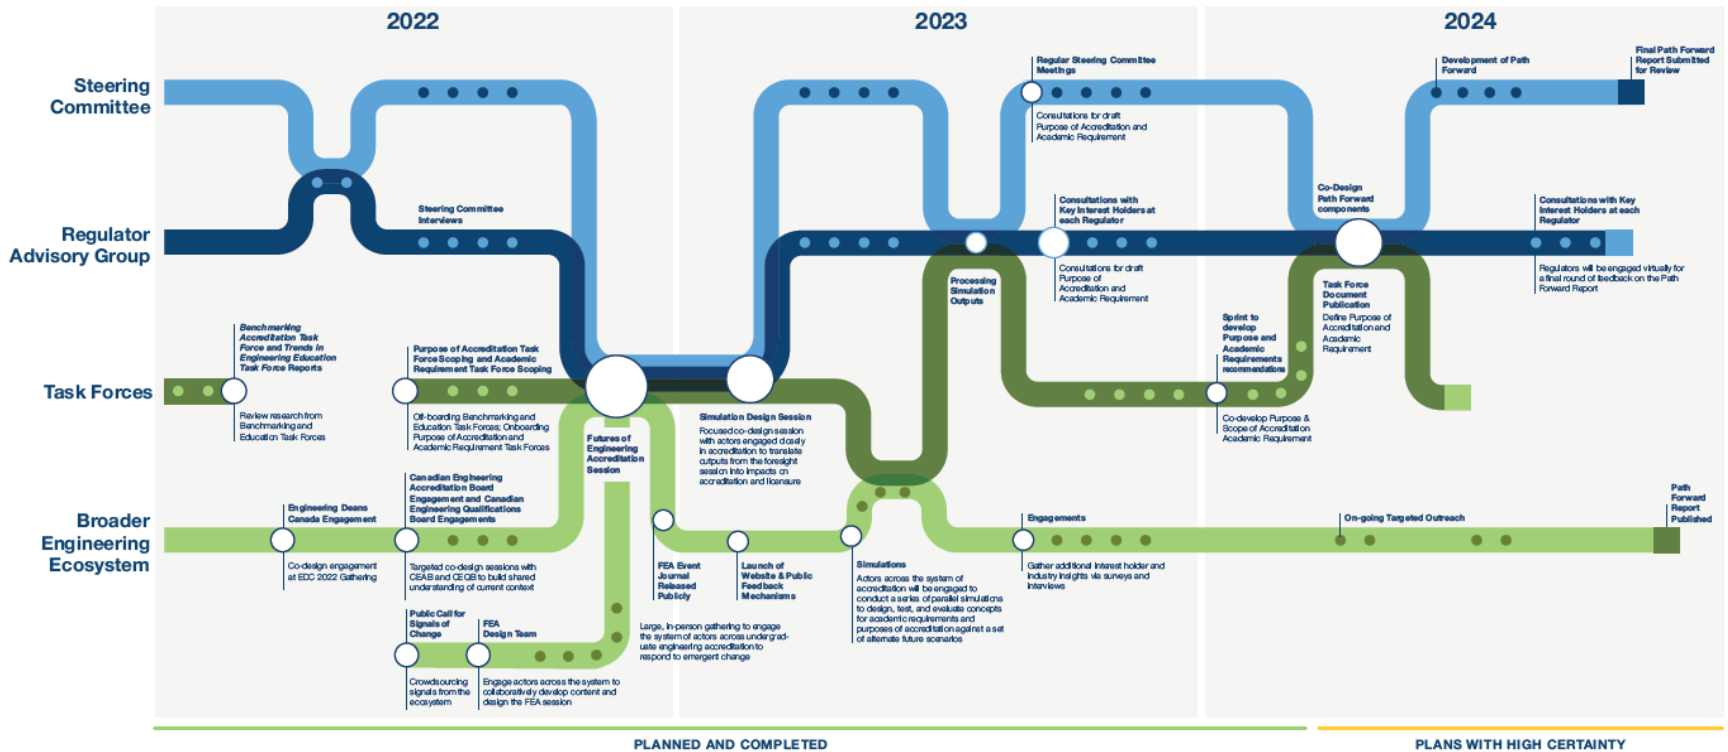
2022

2023

2024

Steering Committee

Regulator Advisory Group

Task Forces

Broader Engineering Ecosystem

Regular Steering Committee Meetings

Consultations for draft Purpose of Accreditation and Academic Requirement

Development of Path Forward

Final Path Forward Report Submitted for Review

Steering Committee Interviews

Consultations with Key Interest Holders at each Regulator

Consultations for draft Purpose of Accreditation and Academic Requirement

Co-Design Path Forward components

Consultations with Key Interest Holders at each Regulator

Regulators will be engaged virtually for a final round of feedback on the Path Forward Report

Benchmarking Accreditation Task Force and Trends in Engineering Education Task Force Reports

Review research from Benchmarking and Education Task Forces

Purpose of Accreditation Task Force Scoping and Academic Requirement Task Force Scoping

Off-boarding Benchmarking and Education Task Forces; Onboarding Purpose of Accreditation and Academic Requirement Task Forces

Processing Simulation Outputs

Sprint to develop Purpose and Academic Requirements recommendations

Task Force Document Publication

Define Purpose of Accreditation and Academic Requirement

Co-develop Purpose & Scope of Accreditation Academic Requirement

Simulation Design Session

Focused co-design session with actors engaged closely in accreditation to translate outputs from the foresight session into impacts on accreditation and licensure

Futures of Engineering Accreditation Session

Engineering Deans Canada Engagement

Co-design engagement at EDC 2022 Gathering

Canadian Engineering Accreditation Board Engagement and Canadian Engineering Qualifications Board Engagements

Targeted co-design sessions with CEAB and CEQB to build shared understanding of current context

FEA Event Journal Released Publicly

Launch of Website & Public Feedback Mechanisms

Simulations

Actors across the system of accreditation will be engaged to conduct a series of parallel simulations to design, test, and evaluate concepts for academic requirements and purposes of accreditation against a set of alternate future scenarios

Engagements

Gather additional interest holder and industry insights via surveys and interviews

On-going Targeted Outreach

Path Forward Report Published

Public Call for Signals of Change

Crowdsourcing signals from the ecosystem

FEA Design Team

Engage actors across the system to collaboratively develop content and design the FEA session

Large, in-person gathering to engage the system of actors across undergraduate engineering accreditation to respond to emergent change

PLANNED AND COMPLETED

PLANS WITH HIGH CERTAINTY